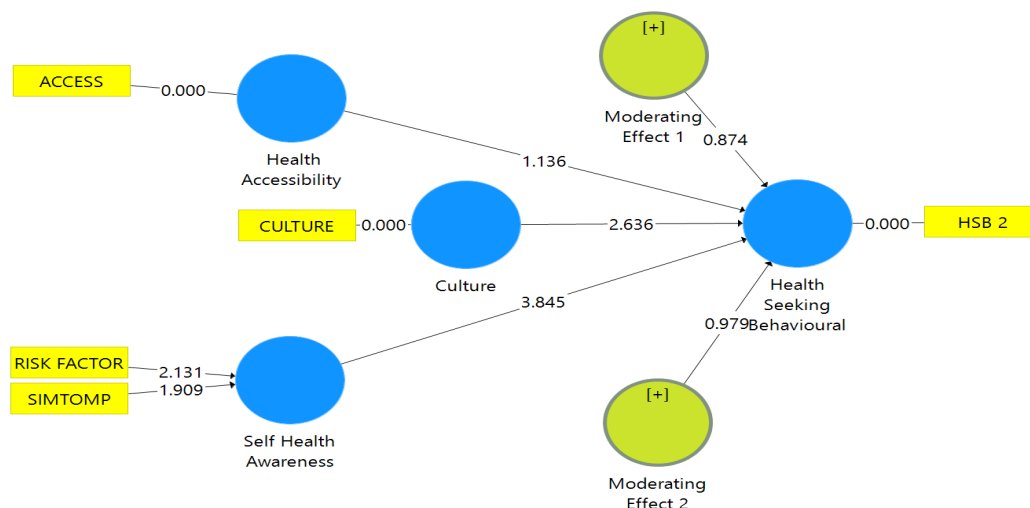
[+]

Moderating Effect 1

0.874

ACCESS

0.000

Health Accessibility

1.136

CULTURE

0.000

Culture

2.636

Health Seeking Behavioural

0.000

HSB 2

3.845

0.979

RISK FACTOR

2.131

SIMTOMP

1.909

Self Health Awareness

[+]

Moderating Effect 2